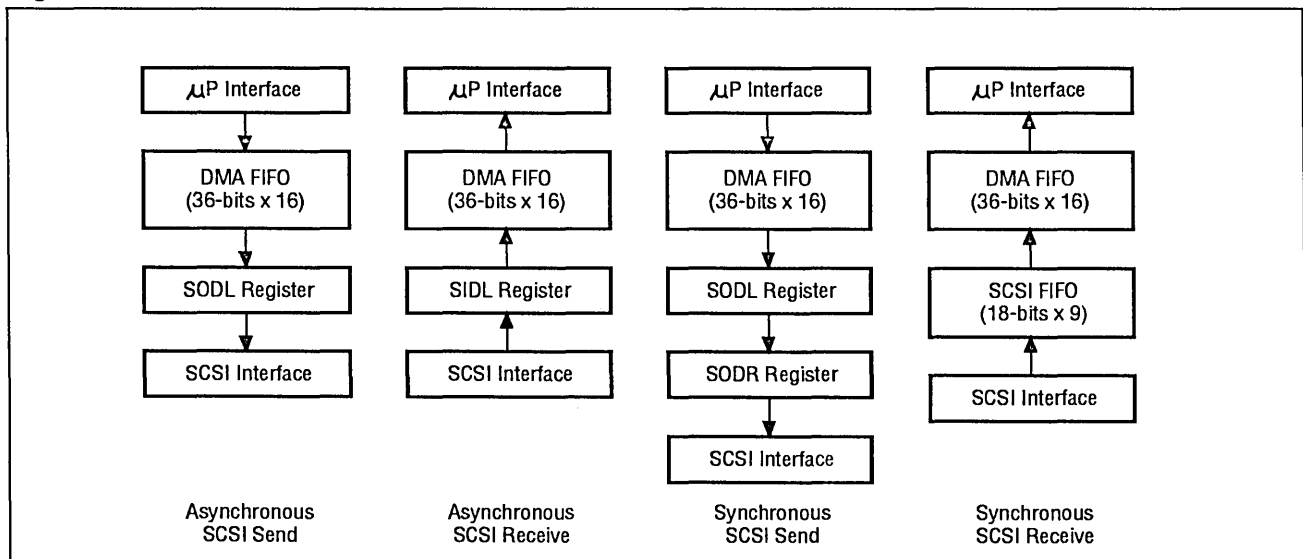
$\mu$P Interface

DMA FIFO
(36-bits x 16)

SODL Register

SCSI Interface

Asynchronous
SCSI Send

$\mu$P Interface

DMA FIFO
(36-bits x 16)

SIDL Register

SCSI Interface

Asynchronous
SCSI Receive

$\mu$P Interface

DMA FIFO
(36-bits x 16)

SODL Register

SODR Register

SCSI Interface

Synchronous
SCSI Send

$\mu$P Interface

DMA FIFO
(36-bits x 16)

SCSI FIFO
(18-bits x 9)

SCSI Interface

Synchronous
SCSI Receive